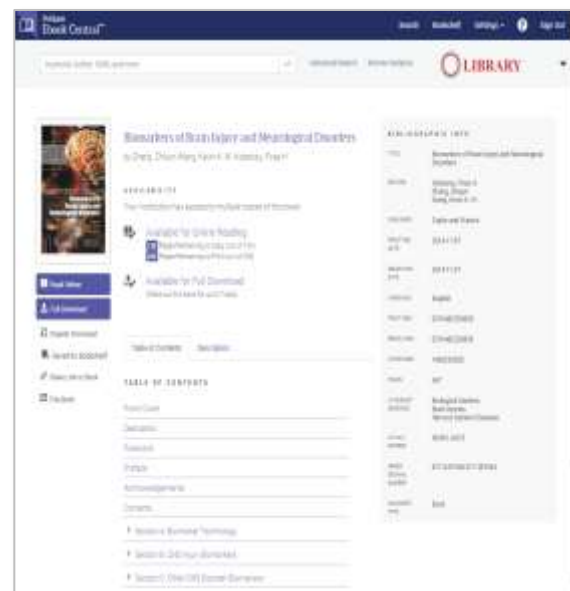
ProQuest Ebook Central

Search Bookshelf Settings Sign Out

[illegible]

LIBRARY

Biomarkers of Brain Injury and Neurological Disorders

by Zhang, Zhiqun; Wang, Kevin K. W.; Kobeissy, Firas H.

AVAILABILITY

Your institution has access to multiple copies of this book.

Available for Online Reading

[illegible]

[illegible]

Available for Full Download

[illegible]

Read Online

Full Download

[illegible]

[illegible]

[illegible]

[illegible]

Table of Contents

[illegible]

TABLE OF CONTENTS

Front Cover

Dedication

Foreword

Preface

Acknowledgements

Contents

Section I: Biomarker Technology

Section II: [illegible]

Section III: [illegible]

BIBLIOGRAPHIC INFO

Title: Biomarkers of Brain Injury and Neurological Disorders

Authors: Kobeissy, Firas H.; Zhang, Zhiqun; Wang, Kevin K. W.

Publisher: Taylor and Francis

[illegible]: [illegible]

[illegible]: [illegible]

Language: English

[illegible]: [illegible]

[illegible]: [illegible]

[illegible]: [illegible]

Pages: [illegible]

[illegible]: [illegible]

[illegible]: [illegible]

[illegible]: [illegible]

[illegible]: Book